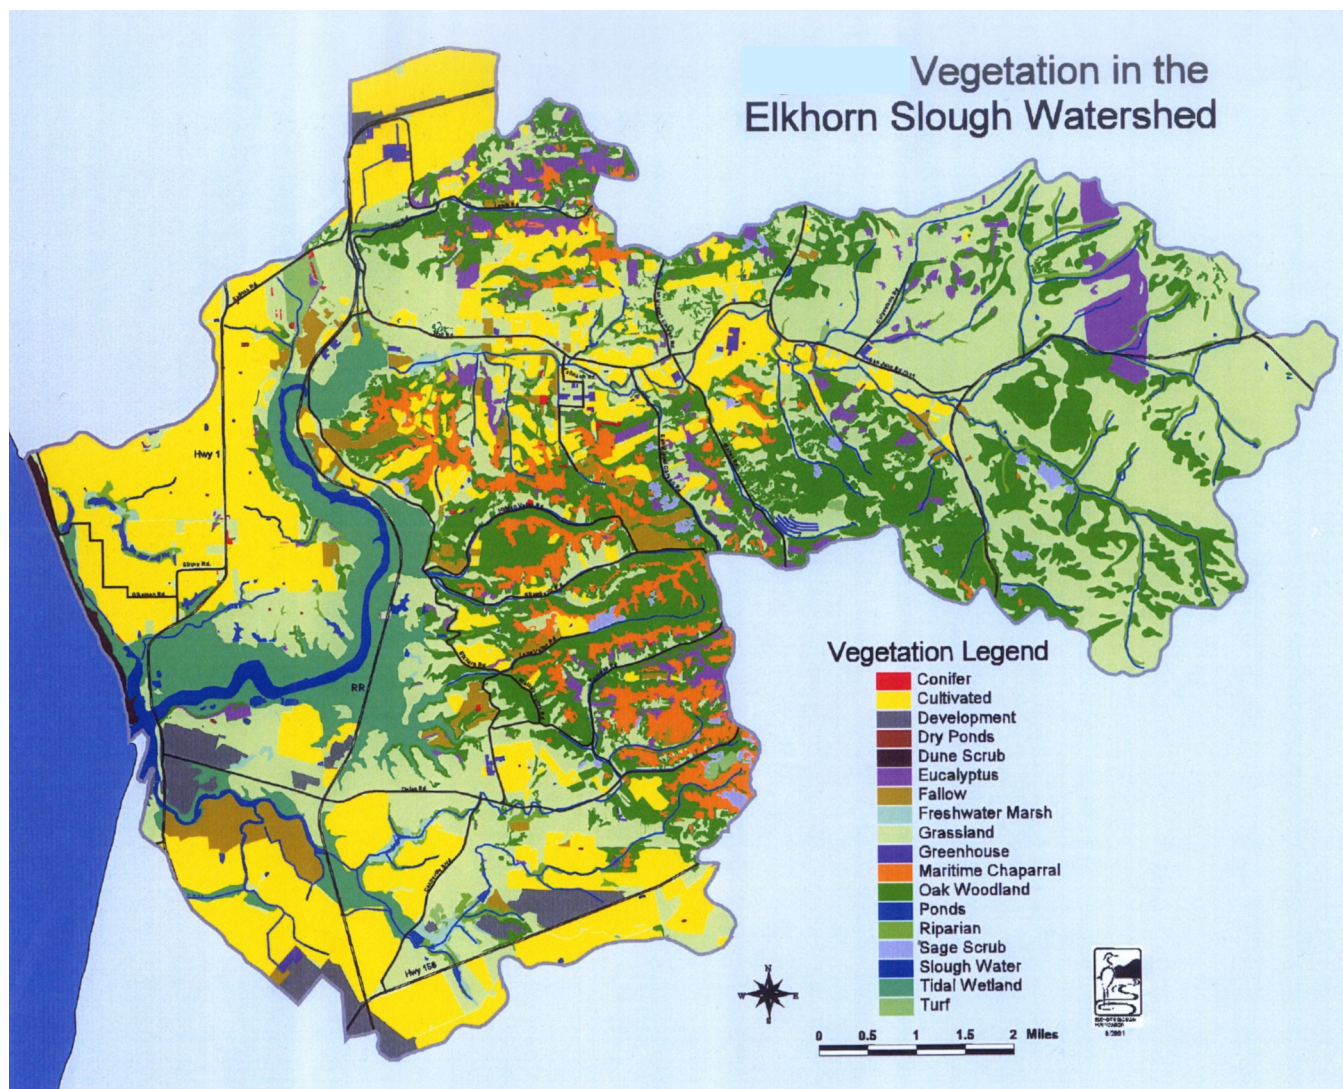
Vegetation in the Elkhorn Slough Watershed

Hwy 1

Elkhorn Rd.

RR

Hwy 156

Vegetation Legend
Conifer
Cultivated
Development
Dry Ponds
Dune Scrub
Eucalyptus
Fallow
Freshwater Marsh
Grassland
Greenhouse
Maritime Chaparral
Oak Woodland
Ponds
Riparian
Sage Scrub
Slough Water
Tidal Wetland
Turf

N
W E
S

0 0.5 1 1.5 2 Miles

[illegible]
9/2001